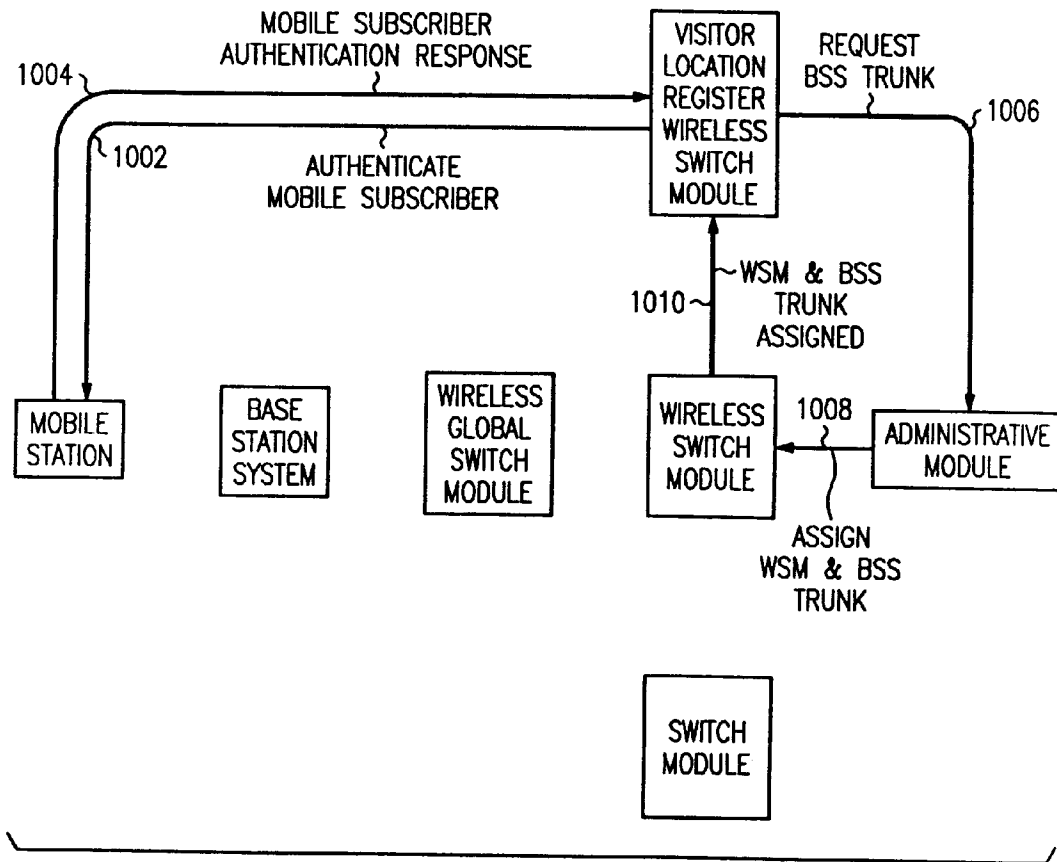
MOBILE SUBSCRIBER AUTHENTICATION RESPONSE

1004

1002

AUTHENTICATE MOBILE SUBSCRIBER

VISITOR LOCATION REGISTER WIRELESS SWITCH MODULE

REQUEST BSS TRUNK

1006

WSM & BSS TRUNK ASSIGNED

1010

MOBILE STATION

BASE STATION SYSTEM

WIRELESS GLOBAL SWITCH MODULE

WIRELESS SWITCH MODULE

1008

ADMINISTRATIVE MODULE

ASSIGN WSM & BSS TRUNK

SWITCH MODULE